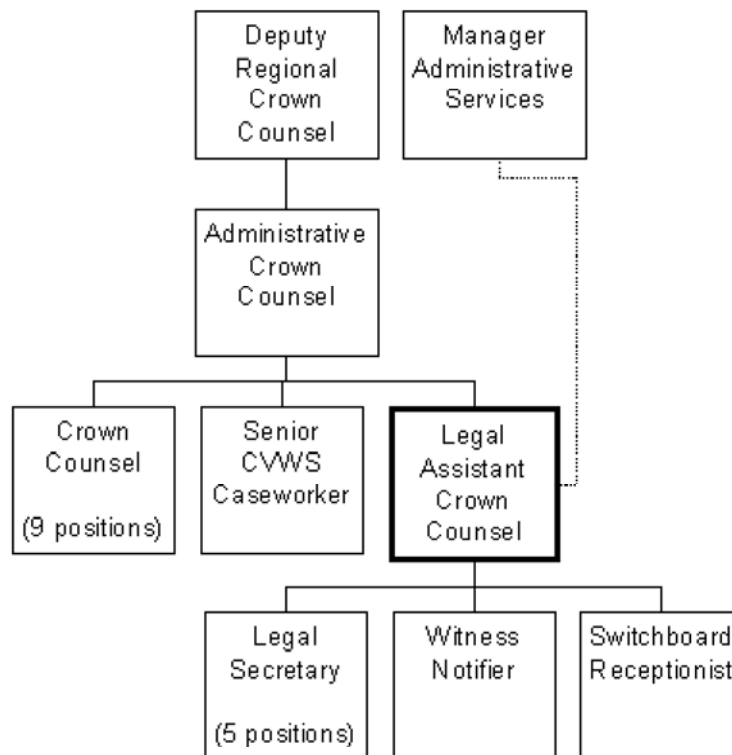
Deputy Regional Crown Counsel

Manager Administrative Services

Administrative Crown Counsel

Crown Counsel

(9 positions)

Senior CVWS Caseworker

Legal Assistant Crown Counsel

Legal Secretary

(5 positions)

Witness Notifier

Switchboard Receptionist